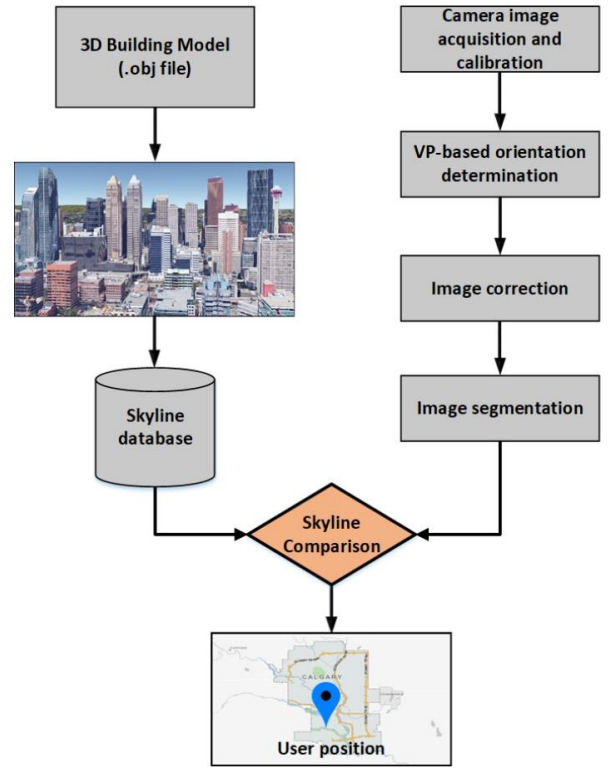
3D Building Model (.obj file)

Skyline database

Camera image acquisition and calibration

VP-based orientation determination

Image correction

Image segmentation

Skyline Comparison

CALGARY

User position